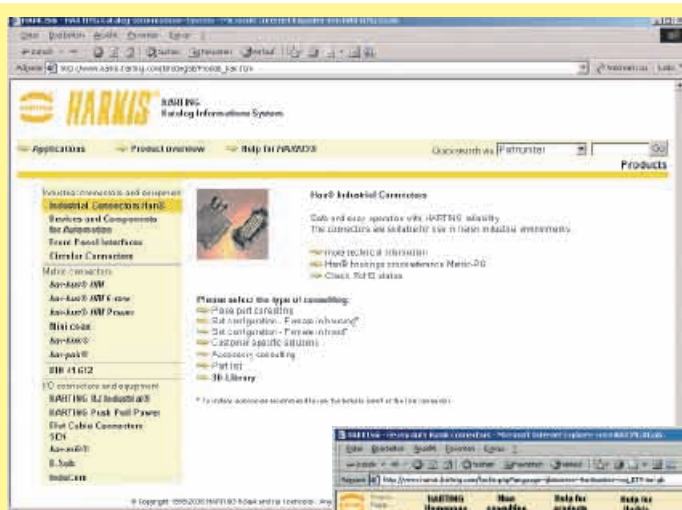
HARKIS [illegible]

Datei Bearbeiten Ansicht Favoriten Extras ?

Adresse http://www.harkis.harting.com/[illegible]

HARKIS

HARTING Katalog Informations System

Applications Product overview Help for HARKIS

Quicksearch via Partnumber Go

Products

Industrial connectors and equipment

Industrial Connectors Han®

Devices and Components for Automation

Front Panel Interfaces

Circular Connectors

Metric connectors

har-bus® HM

har-bus® HM 6 row

har-bus® HM Power

Mini coax

har-bus®

har-pak®

DIN 41 612

I/O connectors and equipment

HARTING RJ Industrial®

HARTING Push Pull Power

Flat Cable Connectors

SCSI

har-link®

D-Sub

IndusCom

Han® Industrial Connectors

Safe and easy operation with HARTING reliability

The connectors are suitable for use in harsh industrial environments

more technical information

Han® housings cross reference Metric-PG

Check RoHS status

Please select the type of consulting:

Pass part consulting

Set configuration - Female in housing*

Set configuration - Female in hood*

Customer specific solutions

Accessory consulting

Part list

3D-Library

* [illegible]

© Copyright 1995-2006 HARTING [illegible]

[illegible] - Microsoft Internet Explorer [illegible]

Datei Bearbeiten Ansicht Favoriten Extras ?

Adresse http://www.harkis.harting.com/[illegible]

HARTING Homepage

Mein consulting

Help for products

Help for Harkis